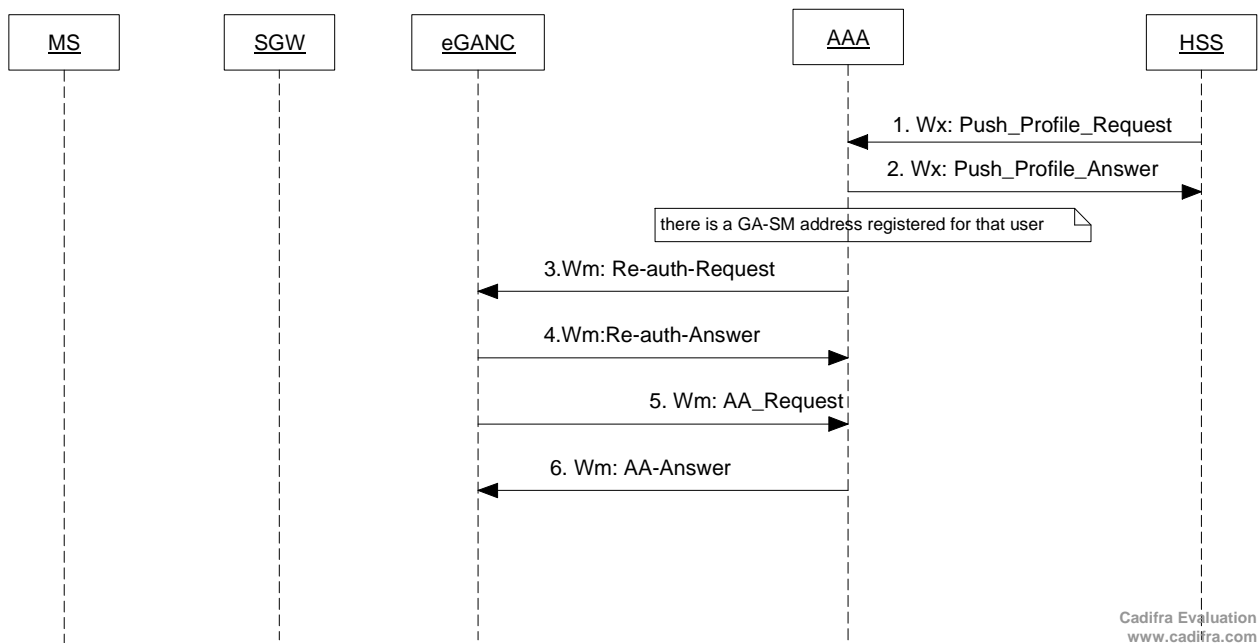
MS

SGW

eGANC

AAA

HSS

1. Wx: Push_Profile_Request

2. Wx: Push_Profile_Answer

there is a GA-SM address registered for that user

3.Wm: Re-auth-Request

4.Wm:Re-auth-Answer

5. Wm: AA_Request

6. Wm: AA-Answer

Cadifra Evaluation
www.cadifra.com